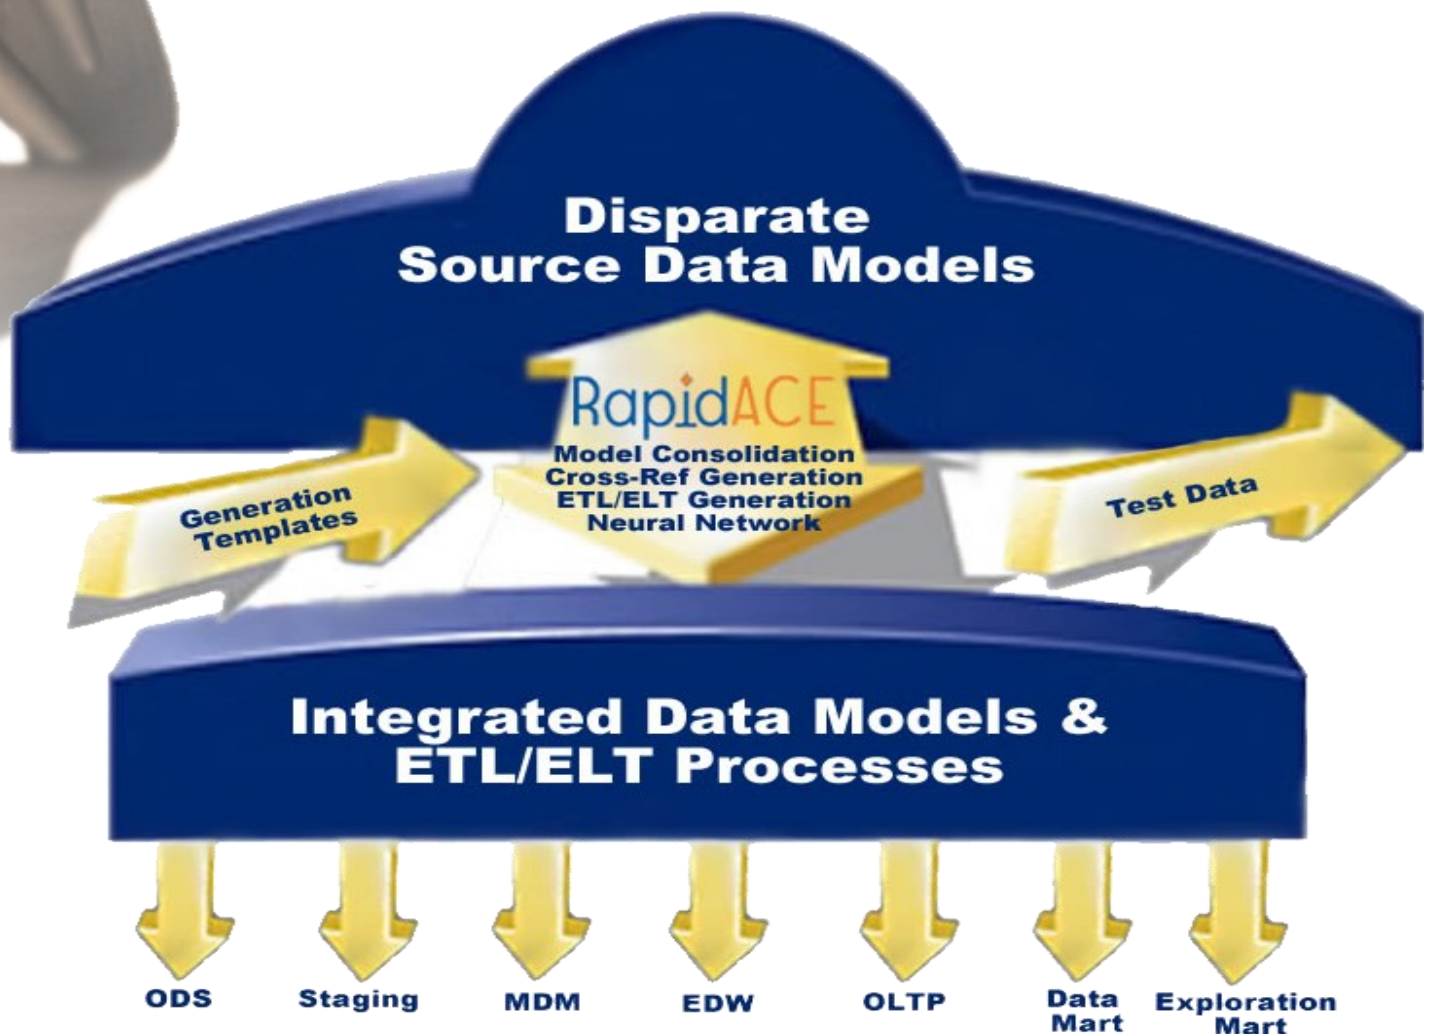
Disparate
Source Data Models

Generation Templates

RapidACE
Model Consolidation
Cross-Ref Generation
ETL/ELT Generation
Neural Network

Test Data

Integrated Data Models &
ETL/ELT Processes

ODS

Staging

MDM

EDW

OLTP

Data Mart

Exploration Mart